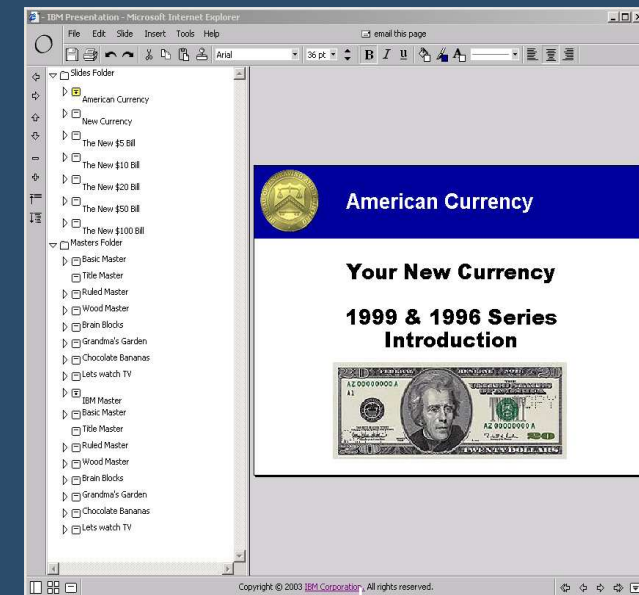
- IBM Presentation - Microsoft Internet Explorer

File Edit Slide Insert Tools Help

email this page

Arial

36 pt

B I U

Slides Folder
American Currency
New Currency
The New $5 Bill
The New $10 Bill
The New $20 Bill
The New $50 Bill
The New $100 Bill
Masters Folder
Basic Master
Title Master
Ruled Master
Wood Master
Brain Blocks
Grandma's Garden
Chocolate Bananas
Lets watch TV
IBM Master
Basic Master
Title Master
Ruled Master
Wood Master
Brain Blocks
Grandma's Garden
Chocolate Bananas
Lets watch TV

American Currency

Your New Currency

1999 & 1996 Series
Introduction

AZ 00000000 A

AZ 00000000 A

20

TWENTY DOLLARS

Copyright © 2003 IBM Corporation. All rights reserved.